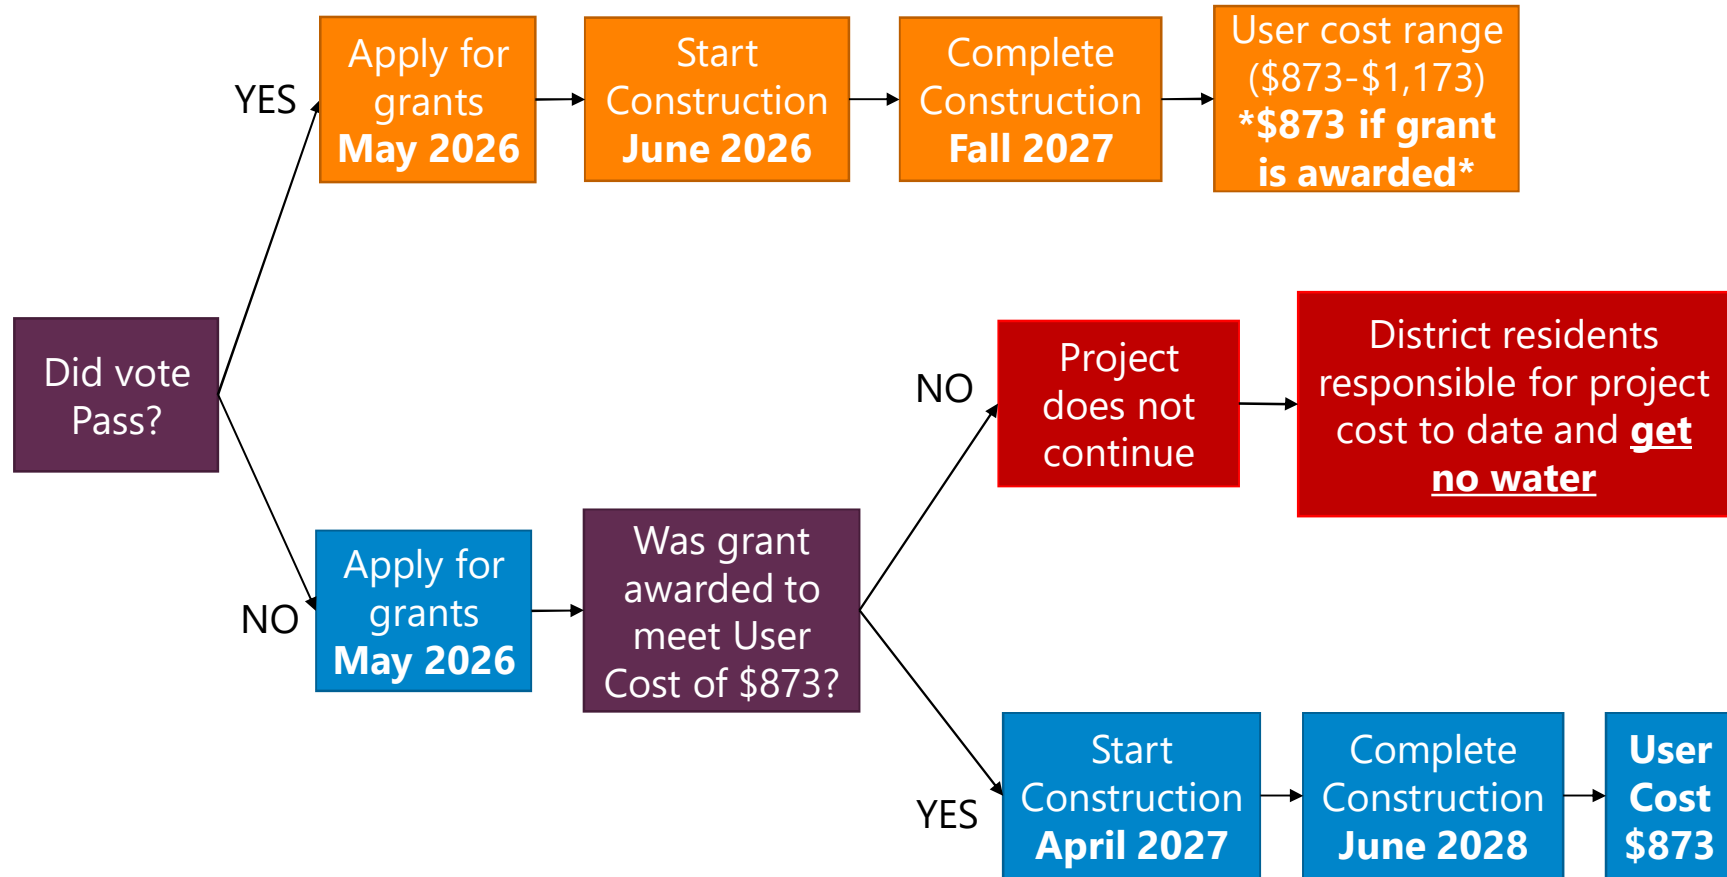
Did vote Pass?

YES

Apply for grants **May 2026**

Start Construction **June 2026**

Complete Construction **Fall 2027**

User cost range (\$873-\$1,173) ***\$873 if grant is awarded***

NO

Apply for grants **May 2026**

Was grant awarded to meet User Cost of \$873?

NO

Project does not continue

District residents responsible for project cost to date and **get no water**

YES

Start Construction **April 2027**

Complete Construction **June 2028**

**User Cost \$873**